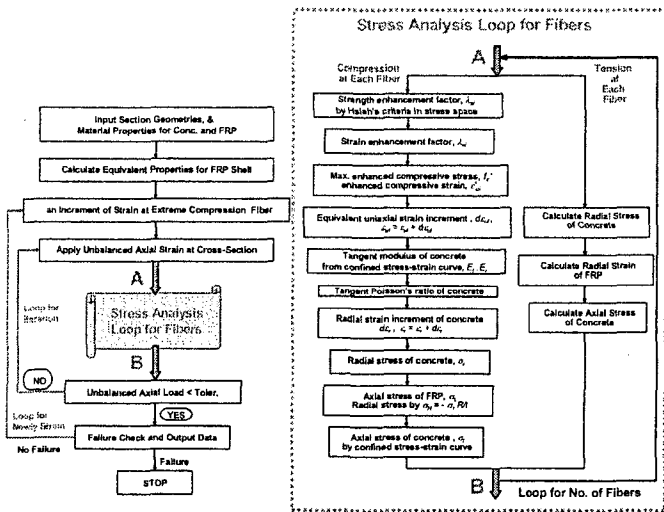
Input Section Geometries, & Material Properties for Conc. and FRP

Calculate Equivalent Properties for FRP Shell

an Increment of Strain at Extreme Compression Fiber

Apply Unbalanced Axial Strain at Cross-Section

A

Loop for Iteration

Stress Analysis Loop for Fibers

B

NO

Unbalanced Axial Load < Toler.

YES

Loop for Newly Strain

Failure Check and Output Data

No Failure

Failure

STOP

Stress Analysis Loop for Fibers

A

Compression at Each Fiber

Tension at Each Fiber

Strength enhancement factor, $\lambda_{\sigma}$ by Hsieh's criteria in stress space

Strain enhancement factor, $\lambda_{\varepsilon}$

Max. enhanced compressive stress, $f_c'$ enhanced compressive strain, $\varepsilon_{cc}'$

Equivalent uniaxial strain increment, $d\varepsilon_{cd}$, $\varepsilon_{cd} = \varepsilon_{cd} + d\varepsilon_{cd}$

Tangent modulus of concrete from confined stress-strain curve, $E_t$, $E_r$

Tangent Poisson's ratio of concrete

Radial strain increment of concrete $d\varepsilon_r$, $\varepsilon_r = \varepsilon_r + d\varepsilon_r$

Radial stress of concrete, $\sigma_r$

Axial stress of FRP, $\sigma_l$ Radial stress by $\sigma_{rl} = -\sigma_r R/t$

Axial stress of concrete, $\sigma_l$ by confined stress-strain curve

Calculate Radial Stress of Concrete

Calculate Radial Strain of FRP

Calculate Axial Stress of Concrete

B

Loop for No. of Fibers